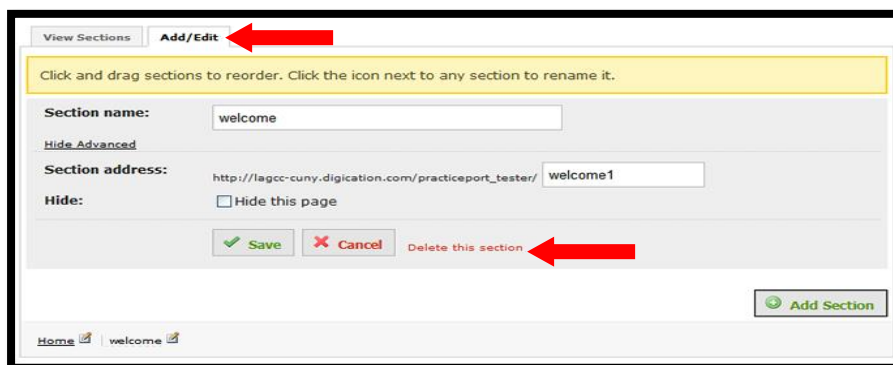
View Sections | Add/Edit

Click and drag sections to reorder. Click the icon next to any section to rename it.

Section name: welcome

Hide Advanced

Section address: http://lagcc-cuny.digication.com/practiceport_tester/ welcome1

Hide: Hide this page

Save | Cancel | Delete this section

Add Section

Home | welcome